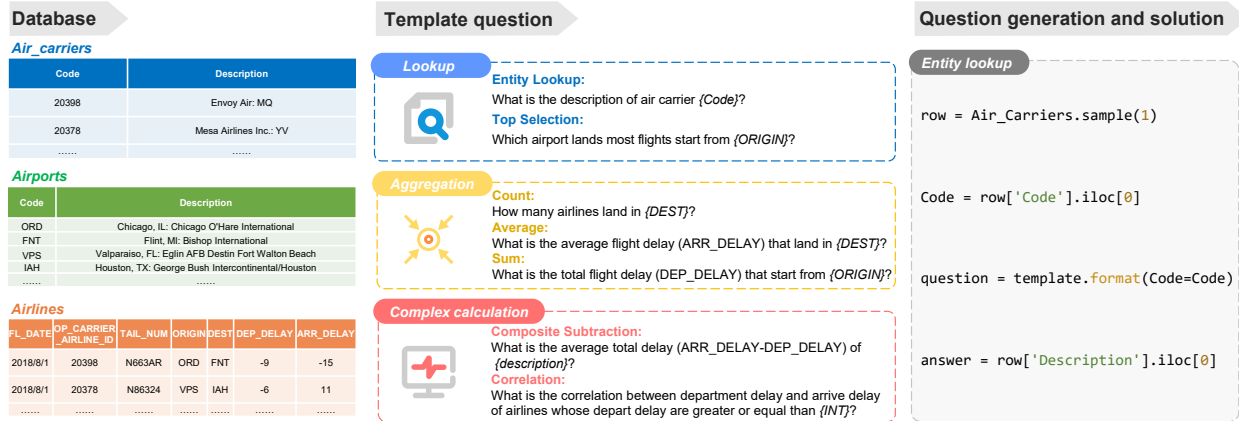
Database

Air_carriers

| Code | Description |
|---|---|
| 20398 | Envoy Air: MQ |
| 20378 | Mesa Airlines Inc.: YV |
| …… | …… |

Airports

| Code | Description |
|---|---|
| ORD | Chicago, IL: Chicago O'Hare International |
| FNT | Flint, MI: Bishop International |
| VPS | Valparaiso, FL: Eglin AFB Destin Fort Walton Beach |
| IAH | Houston, TX: George Bush Intercontinental/Houston |
| | …… |

Airlines

| FL_DATE | OP_CARRIER_AIRLINE_ID | TAIL_NUM | ORIGIN | DEST | DEP_DELAY | ARR_DELAY |
|---|---|---|---|---|---|---|
| 2018/8/1 | 20398 | N663AR | ORD | FNT | -9 | -15 |
| 2018/8/1 | 20378 | N86324 | VPS | IAH | -6 | 11 |
| …… | …… | …… | …… | …… | …… | …… |

Template question

Lookup
Entity Lookup:
What is the description of air carrier {Code}?
Top Selection:
Which airport lands most flights start from {ORIGIN}?

Aggregation
Count:
How many airlines land in {DEST}?
Average:
What is the average flight delay (ARR_DELAY) that land in {DEST}?
Sum:
What is the total flight delay (DEP_DELAY) that start from {ORIGIN}?

Complex calculation
Composite Subtraction:
What is the average total delay (ARR_DELAY-DEP_DELAY) of {description}?
Correlation:
What is the correlation between department delay and arrive delay of airlines whose depart delay are greater or equal than {INT}?

Question generation and solution

Entity lookup

row = Air_Carriers.sample(1)

Code = row['Code'].iloc[0]

question = template.format(Code=Code)

answer = row['Description'].iloc[0]